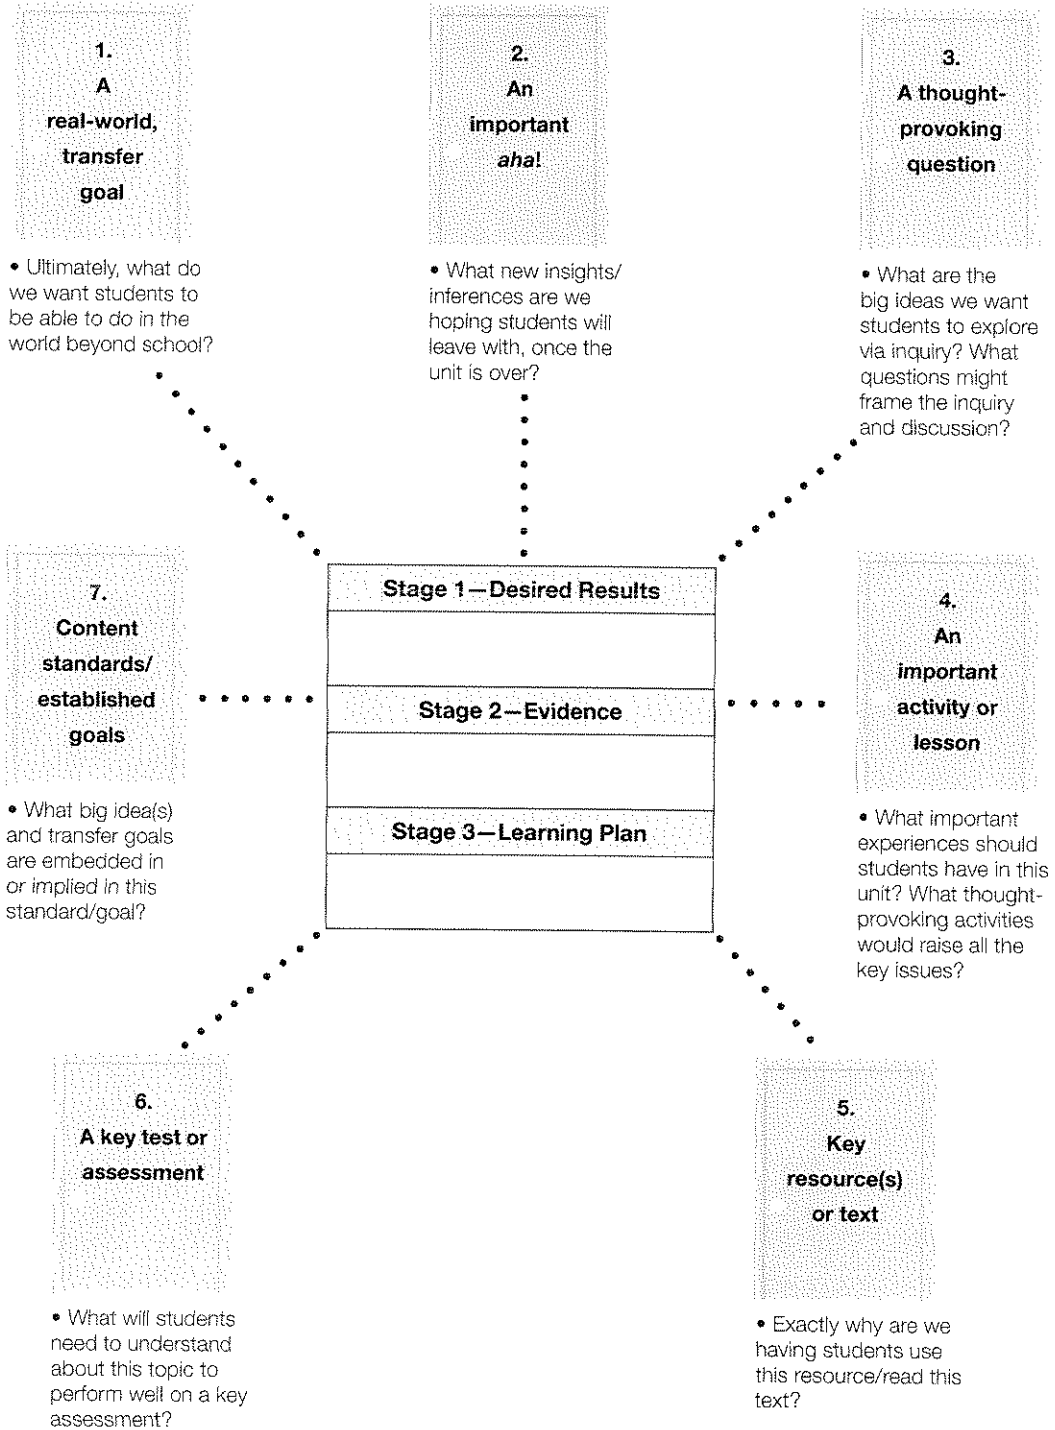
1.
A
real-world,
transfer
goal

• Ultimately, what do we want students to be able to do in the world beyond school?

2.
An
important
aha!

• What new insights/ inferences are we hoping students will leave with, once the unit is over?

3.
A thought-provoking
question

• What are the big ideas we want students to explore via inquiry? What questions might frame the inquiry and discussion?

7.
Content
standards/
established
goals

• What big idea(s) and transfer goals are embedded in or implied in this standard/goal?

Stage 1—Desired Results

Stage 2—Evidence

Stage 3—Learning Plan

4.
An
important
activity or
lesson

• What important experiences should students have in this unit? What thought-provoking activities would raise all the key issues?

6.
A key test or
assessment

• What will students need to understand about this topic to perform well on a key assessment?

5.
Key
resource(s)
or text

• Exactly why are we having students use this resource/read this text?